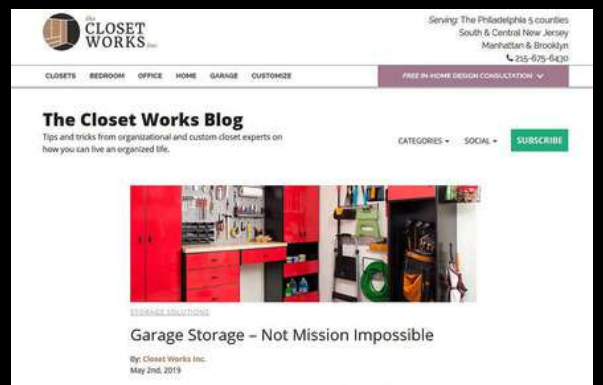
the CLOSET WORKS inc

Serving: The Philadelphia 5 counties
South & Central New Jersey
Manhattan & Brooklyn
215-675-6430

CLOSETS BEDROOM OFFICE HOME GARAGE CUSTOMIZE

FREE IN HOME DESIGN CONSULTATION

The Closet Works Blog
Tips and tricks from organizational and custom closet experts on how you can live an organized life.

CATEGORIES SOCIAL SUBSCRIBE

STORAGE SOLUTIONS

Garage Storage – Not Mission Impossible

By: Closet Works Inc.
May 2nd, 2019